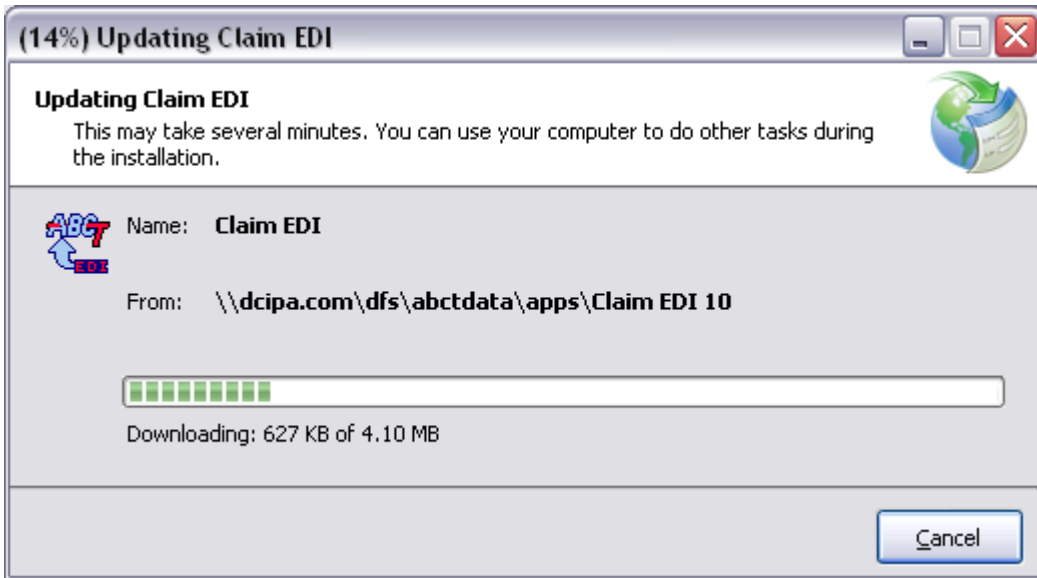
(14%) Updating Claim EDI

Updating Claim EDI

This may take several minutes. You can use your computer to do other tasks during the installation.

ABCT EDI

Name: Claim EDI

From: \\dcipa.com\dfs\abctdata\apps\Claim EDI 10

Downloading: 627 KB of 4.10 MB

Cancel